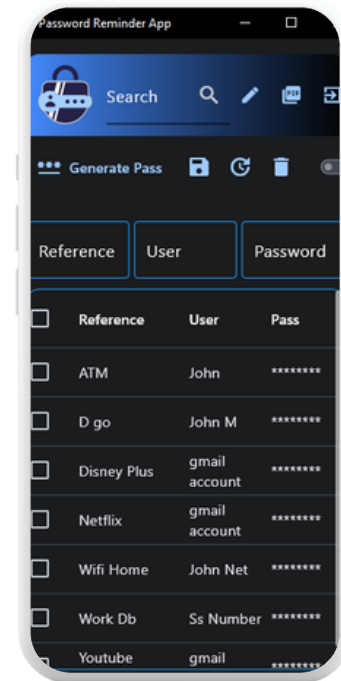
Password Reminder App

Search

Generate Pass

Reference
User
Password

| Reference | User | Pass |
|---|---|---|
| ATM | John | ******** |
| D go | John M | ******** |
| Disney Plus | gmail account | ******** |
| Netflix | gmail account | ******** |
| Wifi Home | John Net | ******** |
| Work Db | Ss Number | ******** |
| Youtube | gmail | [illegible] |